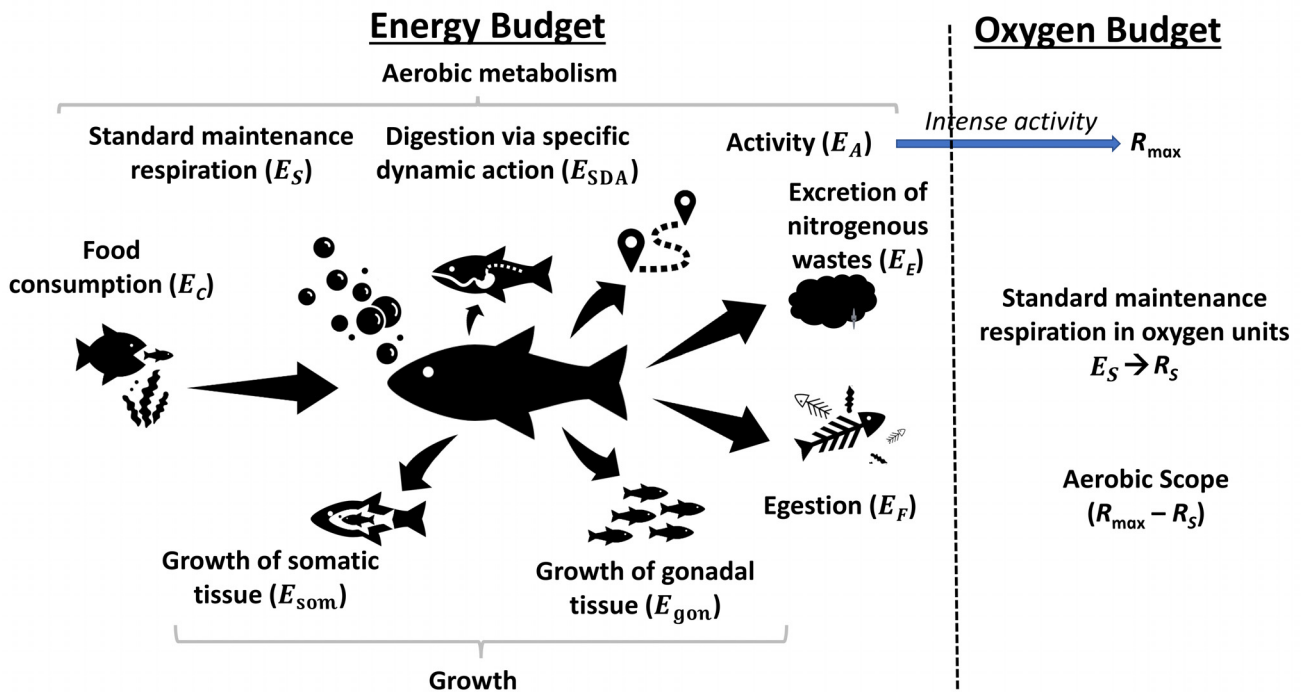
Energy Budget

Aerobic metabolism

Standard maintenance respiration ($E_S$)

Digestion via specific dynamic action ($E_{SDA}$)

Activity ($E_A$)

Intense activity

$R_{max}$

Oxygen Budget

Food consumption ($E_C$)

Excretion of nitrogenous wastes ($E_E$)

Standard maintenance respiration in oxygen units $E_S \rightarrow R_S$

Egestion ($E_F$)

Aerobic Scope ($R_{max} - R_S$)

Growth of somatic tissue ($E_{som}$)

Growth of gonadal tissue ($E_{gon}$)

Growth